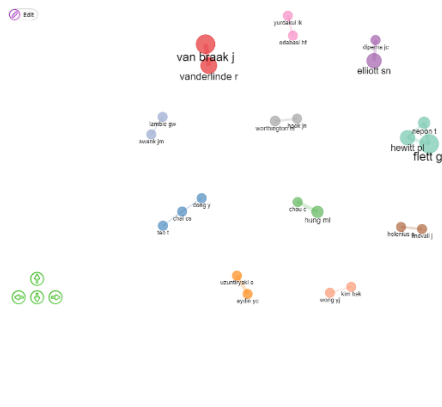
Edit

yurdakul ik
adabasi hf
van braak j
vanderlinde r
dipema jc
elliott sn
lambic gw
swank jm
worthington el
hook jn
hepon t
hewitt pl
flett g
dong y
chai cs
tsai t
chau c
hung ml
holenius a
linwall j
uzunboylu h
aydin yc
kim bak
wong gj